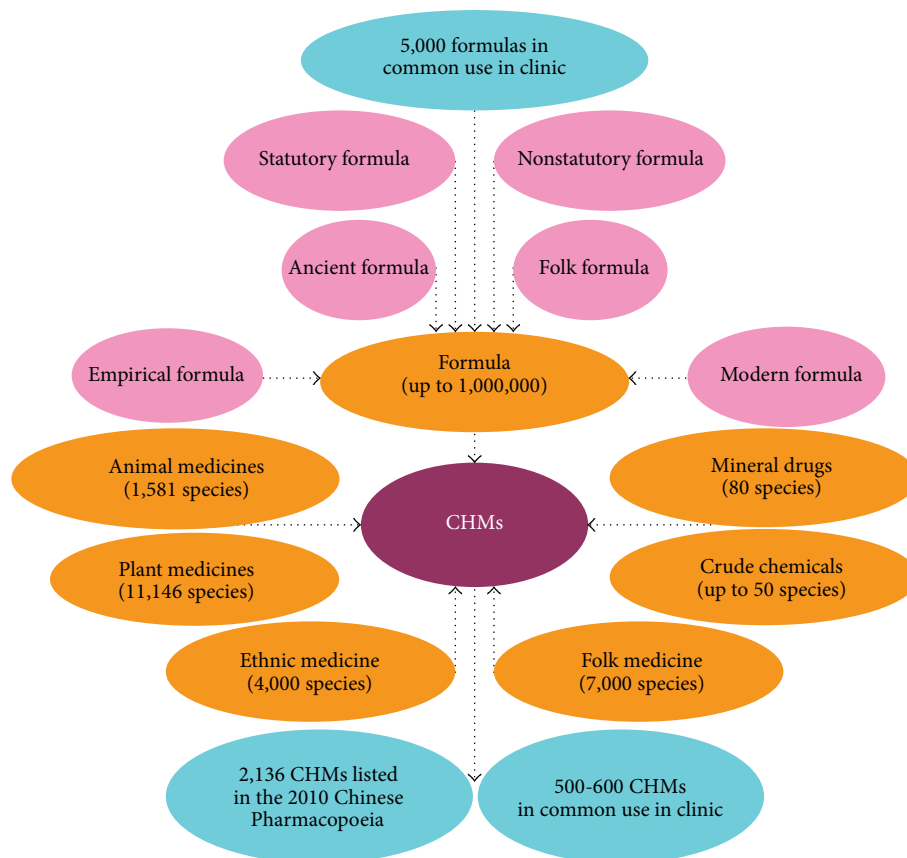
5,000 formulas in common use in clinic

Statutory formula

Nonstatutory formula

Ancient formula

Folk formula

Empirical formula

Formula (up to 1,000,000)

Modern formula

Animal medicines (1,581 species)

Mineral drugs (80 species)

CHMs

Plant medicines (11,146 species)

Crude chemicals (up to 50 species)

Ethnic medicine (4,000 species)

Folk medicine (7,000 species)

2,136 CHMs listed in the 2010 Chinese Pharmacopoeia

500-600 CHMs in common use in clinic